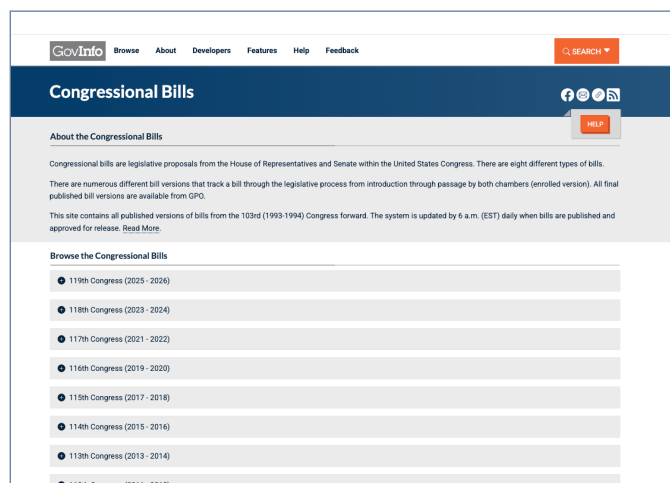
GovInfo Browse About Developers Features Help Feedback

SEARCH

Congressional Bills

HELP

About the Congressional Bills

Congressional bills are legislative proposals from the House of Representatives and Senate within the United States Congress. There are eight different types of bills.

There are numerous different bill versions that track a bill through the legislative process from introduction through passage by both chambers (enrolled version). All final published bill versions are available from GPO.

This site contains all published versions of bills from the 103rd (1993-1994) Congress forward. The system is updated by 6 a.m. (EST) daily when bills are published and approved for release. Read More.

Browse the Congressional Bills

119th Congress (2025 - 2026)

118th Congress (2023 - 2024)

117th Congress (2021 - 2022)

116th Congress (2019 - 2020)

115th Congress (2017 - 2018)

114th Congress (2015 - 2016)

113th Congress (2013 - 2014)

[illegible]